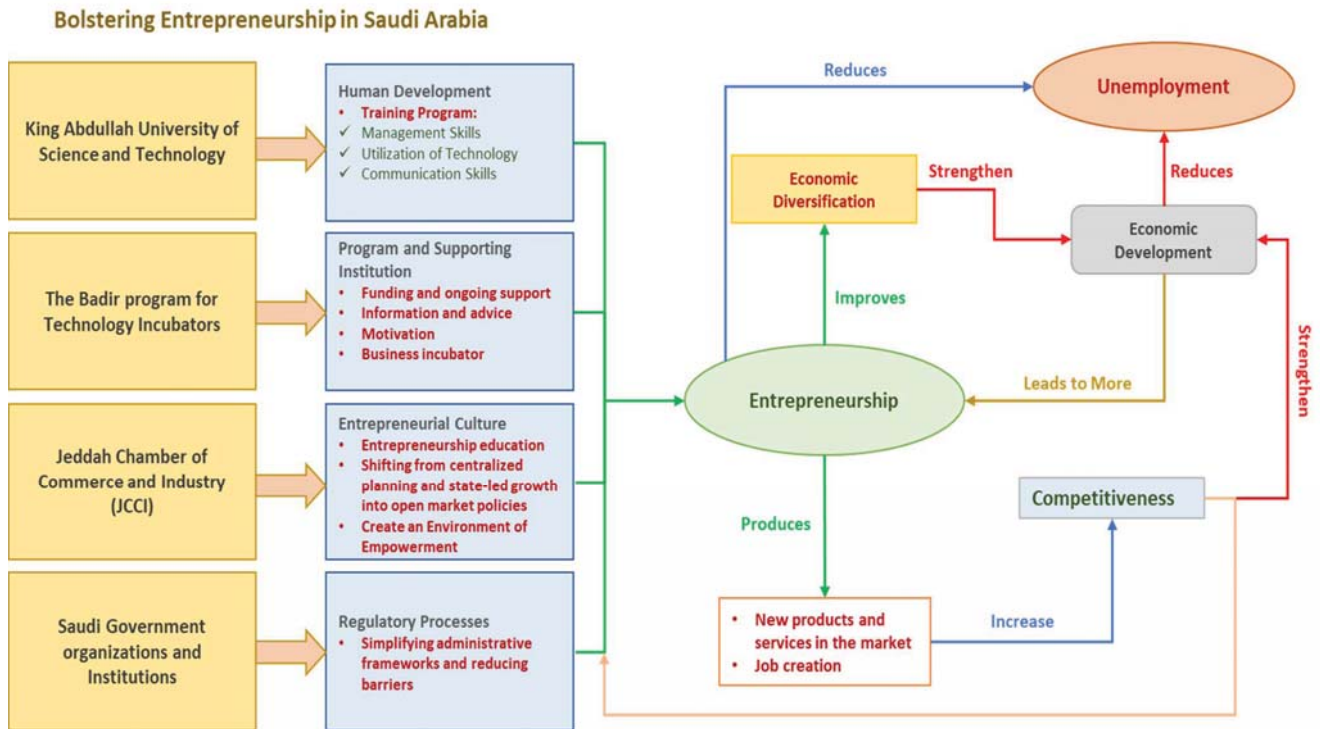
Bolstering Entrepreneurship in Saudi Arabia

King Abdullah University of Science and Technology

Human Development
• Training Program:
✓ Management Skills
✓ Utilization of Technology
✓ Communication Skills

The Badir program for Technology Incubators

Program and Supporting Institution
• Funding and ongoing support
• Information and advice
• Motivation
• Business incubator

Jeddah Chamber of Commerce and Industry (JCCI)

Entrepreneurial Culture
• Entrepreneurship education
• Shifting from centralized planning and state-led growth into open market policies
• Create an Environment of Empowerment

Saudi Government organizations and Institutions

Regulatory Processes
• Simplifying administrative frameworks and reducing barriers

Reduces

Unemployment

Economic Diversification

Strengthen

Reduces

Economic Development

Improves

Strengthen

Entrepreneurship

Leads to More

Competitiveness

Produces

• New products and services in the market
• Job creation

Increase